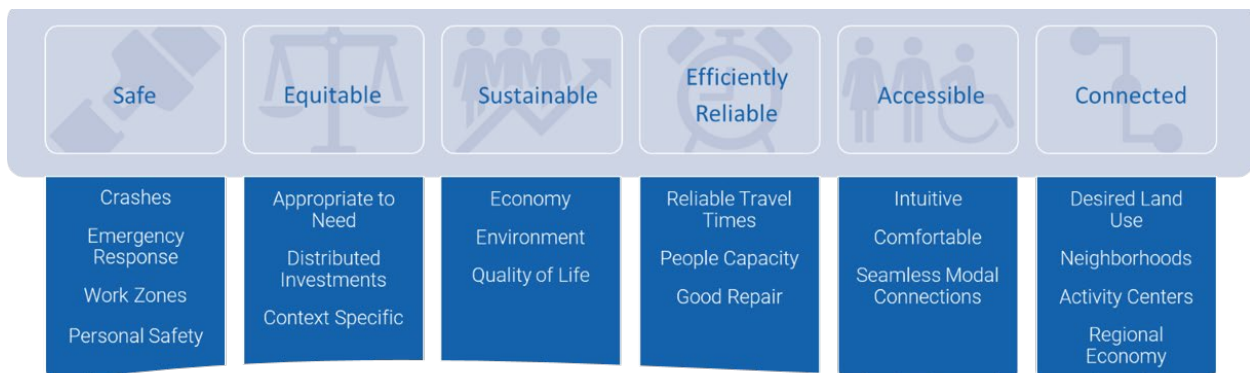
Safe

Crashes

Emergency Response

Work Zones

Personal Safety

Equitable

Appropriate to Need

Distributed Investments

Context Specific

Sustainable

Economy

Environment

Quality of Life

Efficiently Reliable

Reliable Travel Times

People Capacity

Good Repair

Accessible

Intuitive

Comfortable

Seamless Modal Connections

Connected

Desired Land Use

Neighborhoods

Activity Centers

Regional Economy